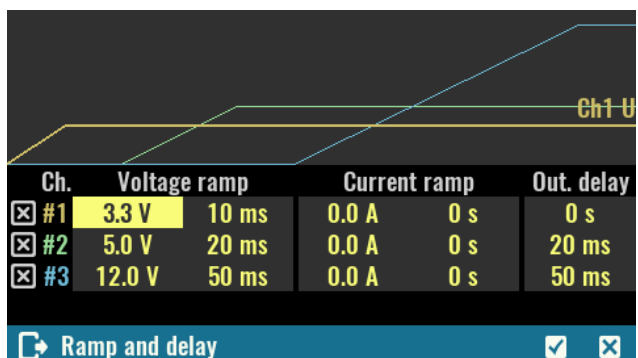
Ch1 U

| Ch. | Voltage ramp | | Current ramp | | Out. delay |
|---|---|---|---|---|---|
| ☒ #1 | 3.3 V | 10 ms | 0.0 A | 0 s | 0 s |
| ☒ #2 | 5.0 V | 20 ms | 0.0 A | 0 s | 20 ms |
| ☒ #3 | 12.0 V | 50 ms | 0.0 A | 0 s | 50 ms |

Ramp and delay